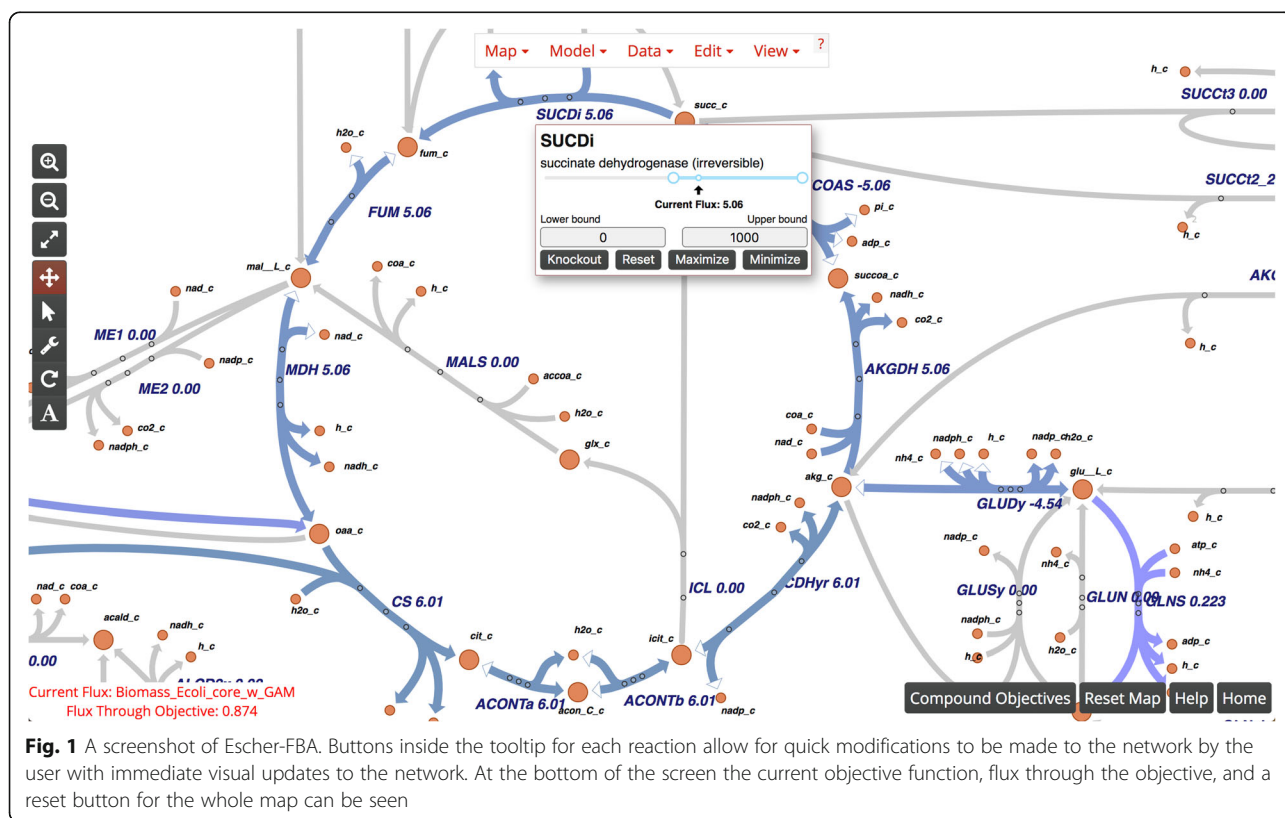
Map ▾ Model ▾ Data ▾ Edit ▾ View ▾ ?

SUCDi 5.06

succ_c

h_c

SUCCt3 0.00

SUCDi

succinate dehydrogenase (irreversible)

Current Flux: 5.06

Lower bound

Upper bound

0

1000

Knockout

Reset

Maximize

Minimize

h2o_c

fum_c

FUM 5.06

COAS -5.06

pi_c

adp_c

SUCCt2_2

h_c

mal__L_c

coa_c

h_c

succoa_c

nadh_c

co2_c

AK

nad_c

ME1 0.00

nad_c

nadp_c

MDH 5.06

MALS 0.00

accoa_c

AKGDH 5.06

h_c

ME2 0.00

co2_c

nadph_c

h_c

nadh_c

h2o_c

glx_c

coa_c

nad_c

nadph_c

h_c

nadp_c h2o_c

nh4_c

akg_c

glu__L_c

GLUDy -4.54

nadph_c

h_c

oaa_c

co2_c

nadp_c

atp_c

nh4_c

nh4_c

h2o_c

CS 6.01

ICL 0.00

CDHyr 6.01

GLUSy 0.00

GLUN 0.00

GLNS 0.223

nad_c coa_c

nadph_c

adp_c

acald_c

nadh_c

cit_c

h2o_c

icit_c

h_c

h2o_c

h_c

0.00

h_c

Current Flux: Biomass_Ecoli_core_w_GAM

Flux Through Objective: 0.874

ACONTa 6.01

acon_C_c

ACONTb 6.01

nadp_c

Compound Objectives

Reset Map

Help

Home

Fig. 1 A screenshot of Escher-FBA. Buttons inside the tooltip for each reaction allow for quick modifications to be made to the network by the user with immediate visual updates to the network. At the bottom of the screen the current objective function, flux through the objective, and a reset button for the whole map can be seen